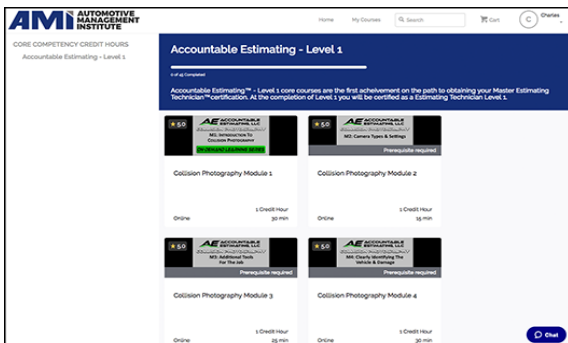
AMi AUTOMOTIVE MANAGEMENT INSTITUTE

Home My Courses Search Cart C Charles

CORE COMPETENCY CREDIT HOURS
Accountable Estimating - Level 1

Accountable Estimating - Level 1

0 of 45 Completed

Accountable Estimating™ - Level 1 core courses are the first achievement on the path to obtaining your Master Estimating Technician™ certification. At the completion of Level 1 you will be certified as a Estimating Technician Level 1.

5.0 AE ACCOUNTABLE ESTIMATING, LLC
M1: Introduction To Collision Photography
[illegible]

Collision Photography Module 1
1 Credit Hour
Online 30 min

5.0 AE ACCOUNTABLE ESTIMATING, LLC
M2: Camera Types & Settings
Prerequisite required

Collision Photography Module 2
1 Credit Hour
Online 15 min

5.0 AE ACCOUNTABLE ESTIMATING, LLC
M3: Additional Tools For The Job
Prerequisite required

Collision Photography Module 3
1 Credit Hour
Online 25 min

5.0 AE ACCOUNTABLE ESTIMATING, LLC
M4: Clearly Identifying The Vehicle & Damage
Prerequisite required

Collision Photography Module 4
1 Credit Hour
Online 30 min

Chat